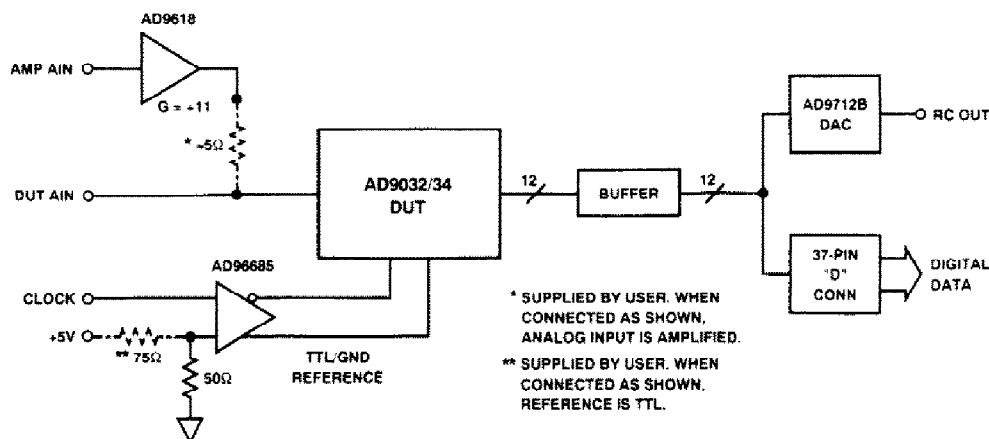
AD9618

AMP AIN

G = +11

* ~5Ω

DUT AIN

AD9032/34
DUT

12

BUFFER

12

AD9712B
DAC

RC OUT

37-PIN
"D"
CONN

DIGITAL
DATA

AD96685

CLOCK

+5V

** 75Ω

50Ω

TTL/GND
REFERENCE

* SUPPLIED BY USER. WHEN CONNECTED AS SHOWN, ANALOG INPUT IS AMPLIFIED.

** SUPPLIED BY USER. WHEN CONNECTED AS SHOWN, REFERENCE IS TTL.